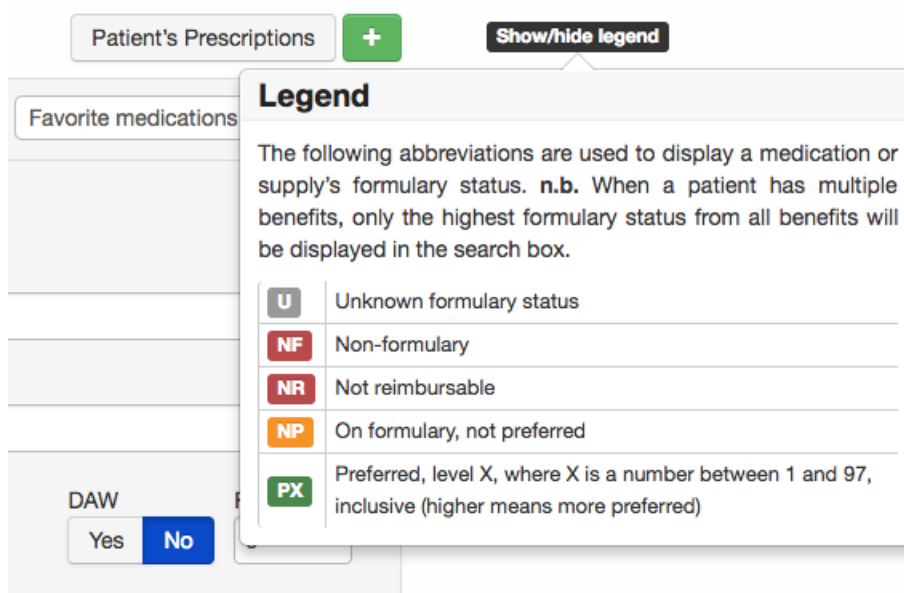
Patient's Prescriptions +

Show/hide legend

Favorite medications

Legend

The following abbreviations are used to display a medication or supply's formulary status. **n.b.** When a patient has multiple benefits, only the highest formulary status from all benefits will be displayed in the search box.

| | |
|---|---|
| U | Unknown formulary status |
| NF | Non-formulary |
| NR | Not reimbursable |
| NP | On formulary, not preferred |
| PX | Preferred, level X, where X is a number between 1 and 97, inclusive (higher means more preferred) |

DAW

Yes No